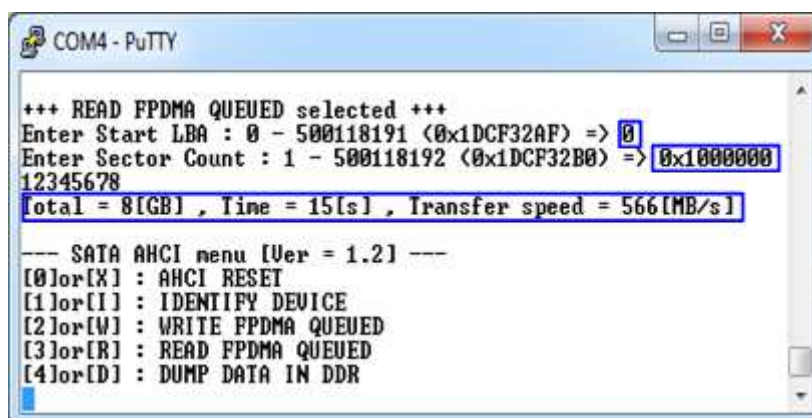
COM4 - PuTTY

+++ READ FPDMA QUEUED selected +++
Enter Start LBA : 0 - 500118191 (0x1DCF32AF) => 0
Enter Sector Count : 1 - 500118192 (0x1DCF32B0) => 0x1000000
12345678
Total = 8[GB] , Time = 15[s] , Transfer speed = 566[MB/s]

--- SATA AHCI menu [Ver = 1.2] ---
[0]or[X] : AHCI RESET
[1]or[I] : IDENTIFY DEVICE
[2]or[W] : WRITE FPDMA QUEUED
[3]or[R] : READ FPDMA QUEUED
[4]or[D] : DUMP DATA IN DDR